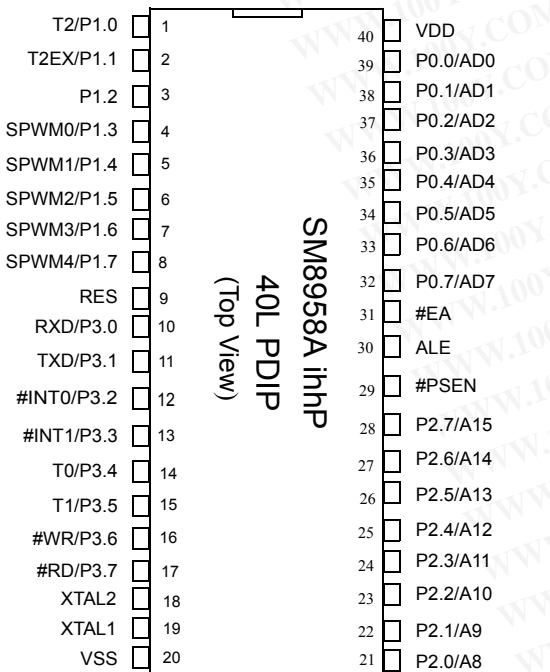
T2/P1.0 1
T2EX/P1.1 2
P1.2 3
SPWM0/P1.3 4
SPWM1/P1.4 5
SPWM2/P1.5 6
SPWM3/P1.6 7
SPWM4/P1.7 8
RES 9
RXD/P3.0 10
TXD/P3.1 11
#INT0/P3.2 12
#INT1/P3.3 13
T0/P3.4 14
T1/P3.5 15
#WR/P3.6 16
#RD/P3.7 17
XTAL2 18
XTAL1 19
VSS 20

SM8958A ihhP
40L PDIP
(Top View)

40 VDD
39 P0.0/AD0
38 P0.1/AD1
37 P0.2/AD2
36 P0.3/AD3
35 P0.4/AD4
34 P0.5/AD5
33 P0.6/AD6
32 P0.7/AD7
31 #EA
30 ALE
29 #PSEN
28 P2.7/A15
27 P2.6/A14
26 P2.5/A13
25 P2.4/A12
24 P2.3/A11
23 P2.2/A10
22 P2.1/A9
21 P2.0/A8

WWW.100Y.COM